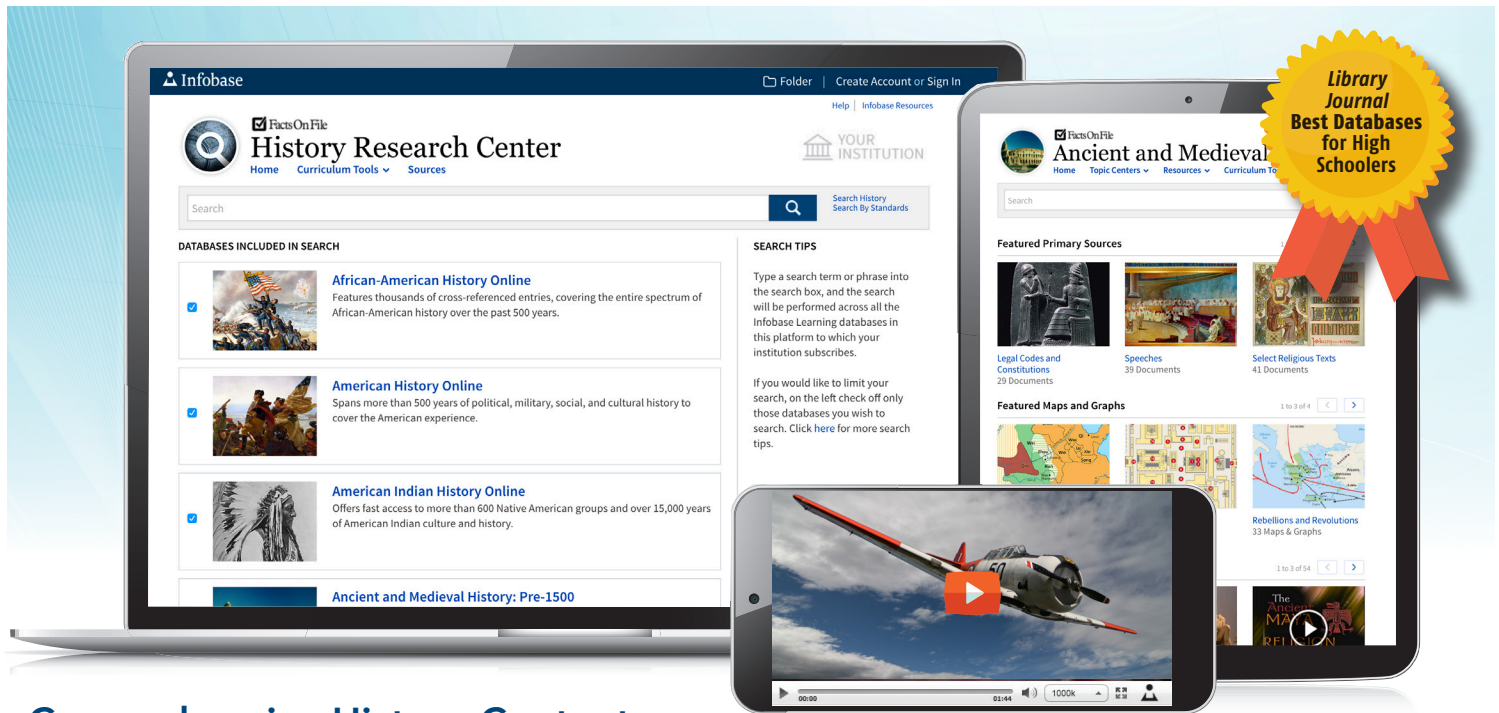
Infobase
Folder | Create Account or Sign In
Help | Infobase Resources
Facts On File
History Research Center
Home Curriculum Tools Sources
YOUR INSTITUTION
Search
Search History
Search By Standards
DATABASES INCLUDED IN SEARCH

African-American History Online
Features thousands of cross-referenced entries, covering the entire spectrum of African-American history over the past 500 years.

American History Online
Spans more than 500 years of political, military, social, and cultural history to cover the American experience.

American Indian History Online
Offers fast access to more than 600 Native American groups and over 15,000 years of American Indian culture and history.

Ancient and Medieval History: Pre-1500

SEARCH TIPS
Type a search term or phrase into the search box, and the search will be performed across all the Infobase Learning databases in this platform to which your institution subscribes.

If you would like to limit your search, on the left check off only those databases you wish to search. Click here for more search tips.

Facts On File
Ancient and Medieval
Home Topic Centers Resources Curriculum To
Search
Featured Primary Sources
Legal Codes and Constitutions
29 Documents
Speeches
39 Documents
Select Religious Texts
41 Documents
Featured Maps and Graphs
1 to 3 of 4
Rebellions and Revolutions
33 Maps & Graphs
1 to 3 of 54
The Ancient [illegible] Religion

Library Journal Best Databases for High Schoolers

00:00
01:44
1000k

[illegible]